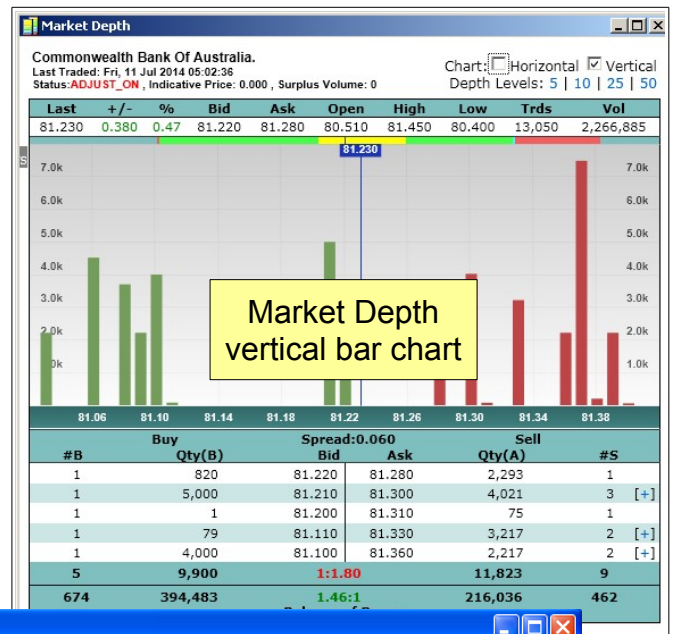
Market Depth

Commonwealth Bank Of Australia.
Last Traded: Fri, 11 Jul 2014 05:02:36
Status: ADJUST_ON , Indicative Price: 0.000 , Surplus Volume: 0

Chart: Horizontal Vertical
Depth Levels: 5 | 10 | 25 | 50

| Last | +/- | % | Bid | Ask | Open | High | Low | Trds | Vol |
|---|---|---|---|---|---|---|---|---|---|
| 81.230 | 0.380 | 0.47 | 81.220 | 81.280 | 80.510 | 81.450 | 80.400 | 13,050 | 2,266,885 |

81.230

7.0k
6.0k
5.0k
4.0k
3.0k
2.0k
1.0k

7.0k
6.0k
5.0k
4.0k
3.0k
2.0k
1.0k

Market Depth vertical bar chart

81.06 81.10 81.14 81.18 81.22 81.26 81.30 81.34 81.38

| #B | Buy Qty(B) | Spread:0.060 Bid | Ask | Sell Qty(A) | #S | |
|---|---|---|---|---|---|---|
| 1 | 820 | 81.220 | 81.280 | 2,293 | 1 | |
| 1 | 5,000 | 81.210 | 81.300 | 4,021 | 3 | [+] |
| 1 | 1 | 81.200 | 81.310 | 75 | 1 | |
| 1 | 79 | 81.110 | 81.330 | 3,217 | 2 | [+] |
| 1 | 4,000 | 81.100 | 81.360 | 2,217 | 2 | [+] |
| 5 | 9,900 | 1:1.80 | | 11,823 | 9 | |
| 674 | 394,483 | 1.46:1 | | 216,036 | 462 | |